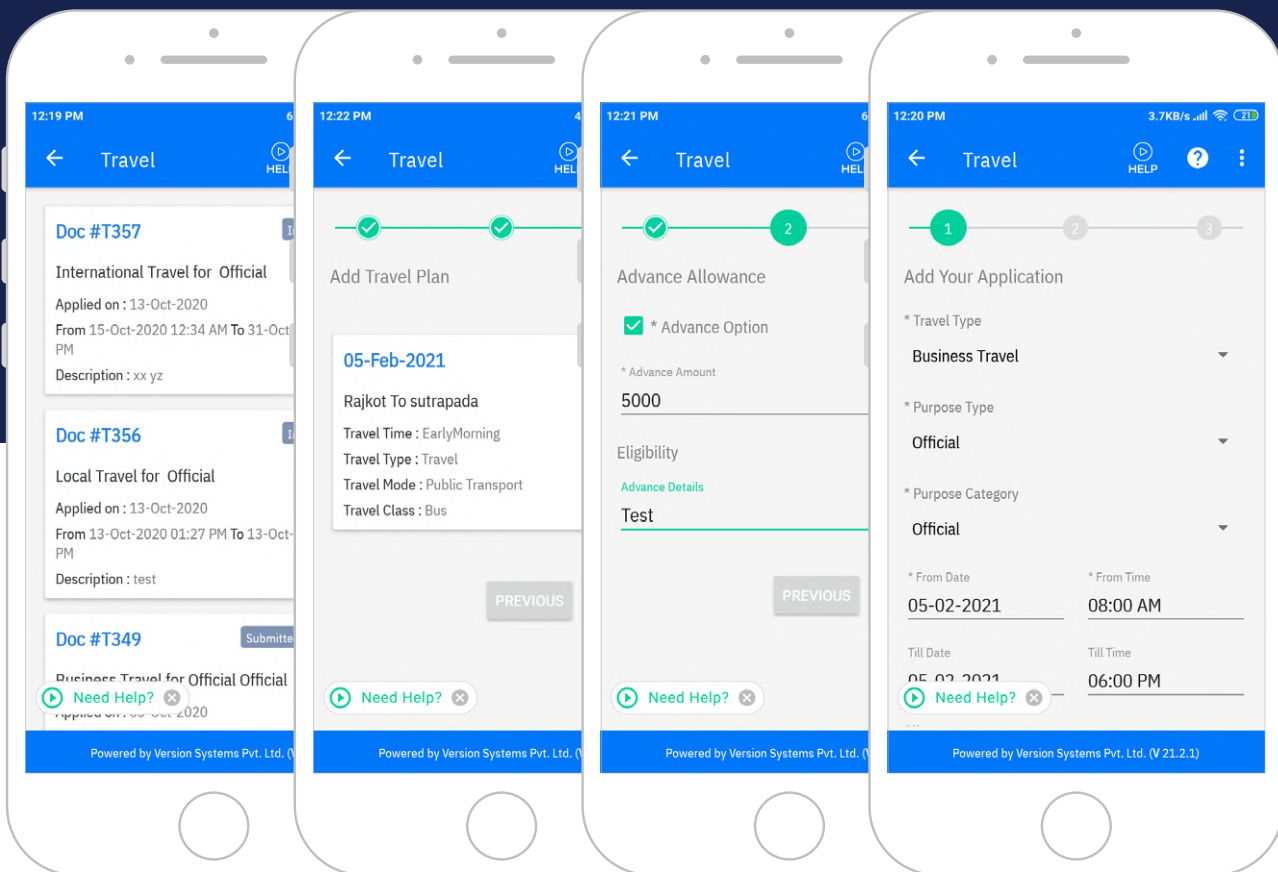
12:19 PM
6
Travel
HEL

Doc #T357
International Travel for Official
Applied on : 13-Oct-2020
From 15-Oct-2020 12:34 AM To 31-Oct
PM
Description : xx yz

Doc #T356
Local Travel for Official
Applied on : 13-Oct-2020
From 13-Oct-2020 01:27 PM To 13-Oct-
PM
Description : test

Doc #T349
Submitte
Business Travel for Official Official
Applied on : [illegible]-2020
Need Help?

Powered by Version Systems Pvt. Ltd. (V

12:22 PM
4
Travel
HEL
Add Travel Plan
05-Feb-2021
Rajkot To sutrapada
Travel Time : EarlyMorning
Travel Type : Travel
Travel Mode : Public Transport
Travel Class : Bus
PREVIOUS
Need Help?
Powered by Version Systems Pvt. Ltd. (V

12:21 PM
6
Travel
HEL
2
Advance Allowance
* Advance Option
* Advance Amount
5000
Eligibility
Advance Details
Test
PREVIOUS
Need Help?
Powered by Version Systems Pvt. Ltd. (V

12:20 PM
3.7KB/s
21
Travel
HELP
1
2
3
Add Your Application
* Travel Type
Business Travel
* Purpose Type
Official
* Purpose Category
Official
* From Date
05-02-2021
* From Time
08:00 AM
Till Date
05-02-2021
Till Time
06:00 PM
Need Help?
Powered by Version Systems Pvt. Ltd. (V 21.2.1)